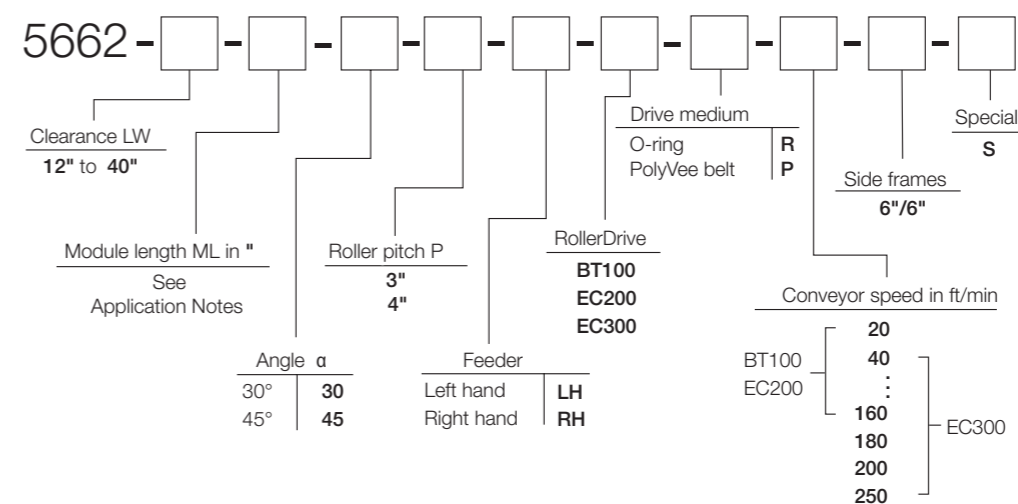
5662 - [ ] - [ ] - [ ] - [ ] - [ ] - [ ] - [ ] - [ ] - [ ] - [ ]

Clearance LW
12" to 40"

Module length ML in "
See
Application Notes

Angle α

| | |
|---|---|
| 30° | 30 |
| 45° | 45 |

Roller pitch P
3"
4"

Feeder

| | |
|---|---|
| Left hand | LH |
| Right hand | RH |

RollerDrive
BT100
EC200
EC300

Drive medium

| | |
|---|---|
| O-ring | R |
| PolyVee belt | P |

Conveyor speed in ft/min
BT100
EC200
20
40
⋮
160
180
200
250
EC300

Side frames
6"/6"

Special
S